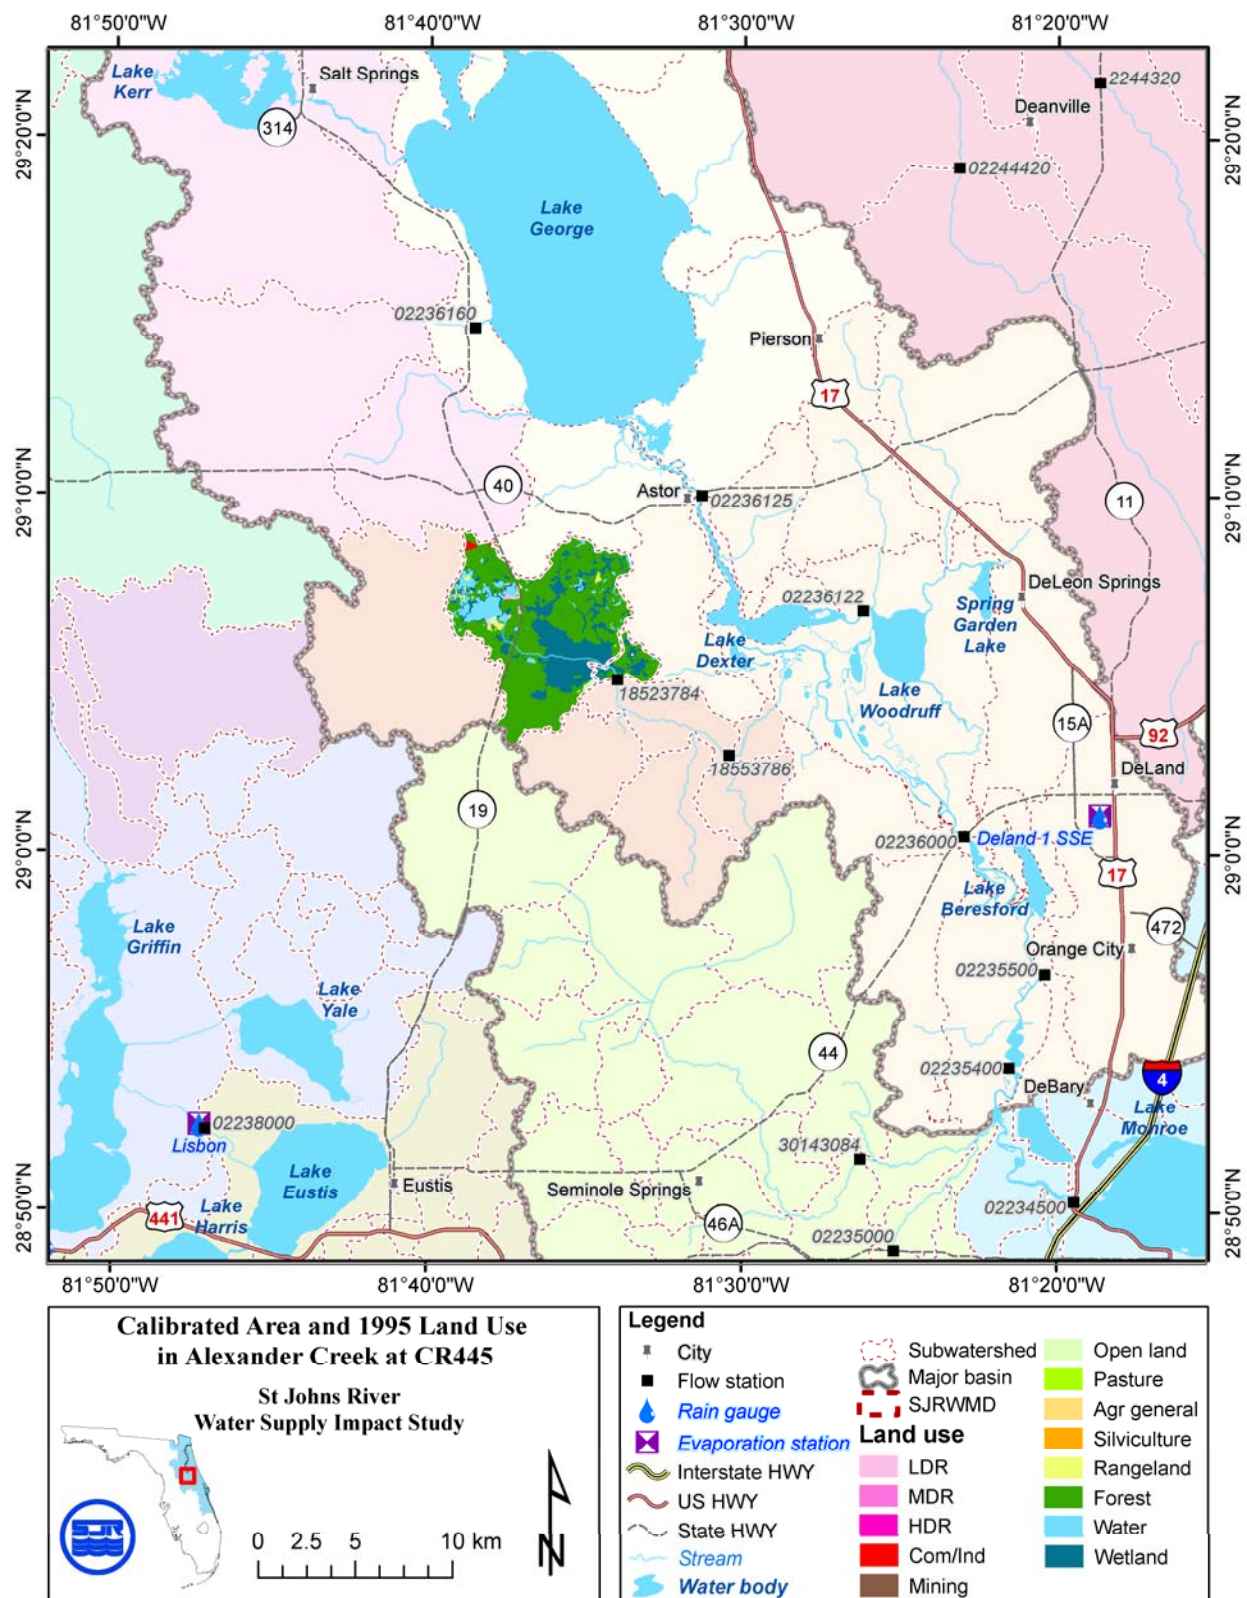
81°50'0"W 81°40'0"W 81°30'0"W 81°20'0"W

29°20'0"N 29°10'0"N 29°0'0"N 28°50'0"N

Lake Kerr
Salt Springs
314
2244320
Deanville
02244420
Lake George
02236160
Pierson
17
40
Astor
02236125
11
DeLeon Springs
02236122
Spring Garden Lake
Lake Dexter
18523784
Lake Woodruff
15A
92
18553786
DeLand
19
02236000
Deland 1 SSE
17
Lake Beresford
472
Lake Griffin
Orange City
02235500
Lake Yale
44
02235400
DeBary
4
Lake Monroe
02238000
Lisbon
Lake Eustis
Eustis
30143084
Seminole Springs
441
Lake Harris
46A
02235000
02234500

81°50'0"W 81°40'0"W 81°30'0"W 81°20'0"W

Calibrated Area and 1995 Land Use in Alexander Creek at CR445

St Johns River Water Supply Impact Study

SJR

0 2.5 5 10 km

N

Legend

| | | |
|---|---|---|
| City | Subwatershed | Open land |
| Flow station | Major basin | Pasture |
| Rain gauge | SJRWMD | Agr general |
| Evaporation station | Land use | Silviculture |
| Interstate HWY | LDR | Rangeland |
| US HWY | MDR | Forest |
| State HWY | HDR | Water |
| Stream | Com/Ind | Wetland |
| Water body | Mining | |